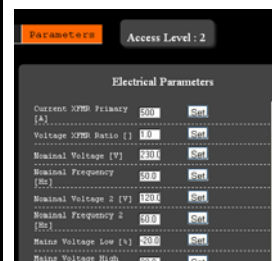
Parameters

Access Level : 2

Electrical Parameters

Current XFMR Primary [A] 500 Set

Voltage XFMR Ratio [] 1.0 Set

Nominal Voltage [V] 230.0 Set

Nominal Frequency [Hz] 50.0 Set

Nominal Voltage 2 [V] 120.0 Set

Nominal Frequency 2 [Hz] 50.0 Set

Mains Voltage Low [%] -20.0 Set

Mains Voltage High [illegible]